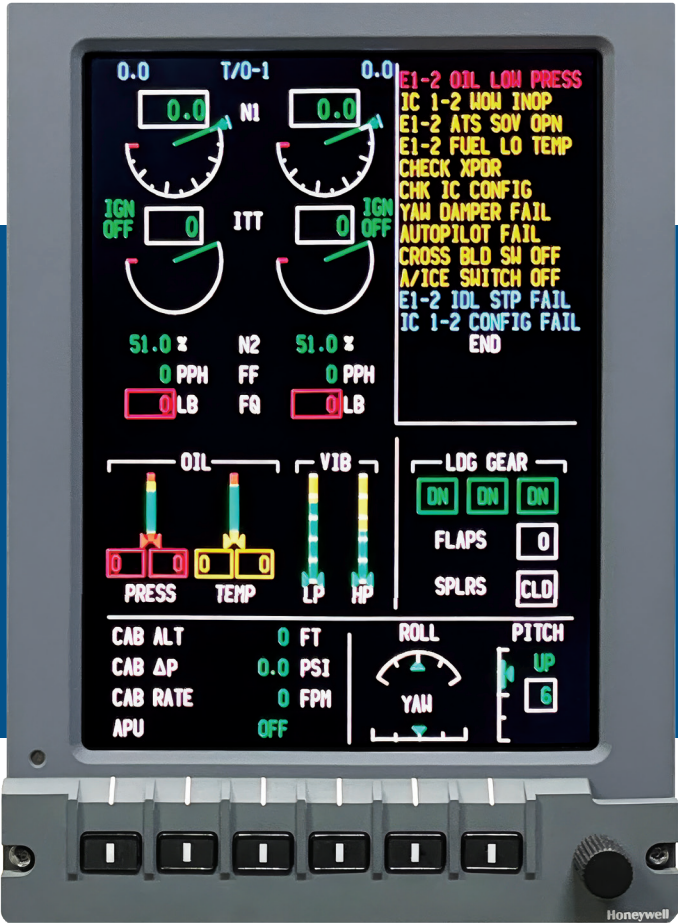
0.0 T/O-1 0.0

0.0 N1 0.0

IGN OFF 0 ITT 0 IGN OFF

51.0 % N2 51.0 %
0 PPH FF 0 PPH
0 LB FQ 0 LB

E1-2 OIL LOW PRESS
IC 1-2 WOW INOP
E1-2 ATS SOV OPN
E1-2 FUEL LO TEMP
CHECK XPDR
CHK IC CONFIG
YAW DAMPER FAIL
AUTOPILOT FAIL
CROSS BLD SW OFF
A/ICE SWITCH OFF
E1-2 IDL STP FAIL
IC 1-2 CONFIG FAIL
END

OIL
0 0 0 0
PRESS TEMP

VIB
LP HP

LDG GEAR
DN DN DN
FLAPS 0
SPLRS CLD

CAB ALT 0 FT
CAB ΔP 0.0 PSI
CAB RATE 0 FPM
APU OFF

ROLL
YAW

PITCH
UP
6

Honeywell